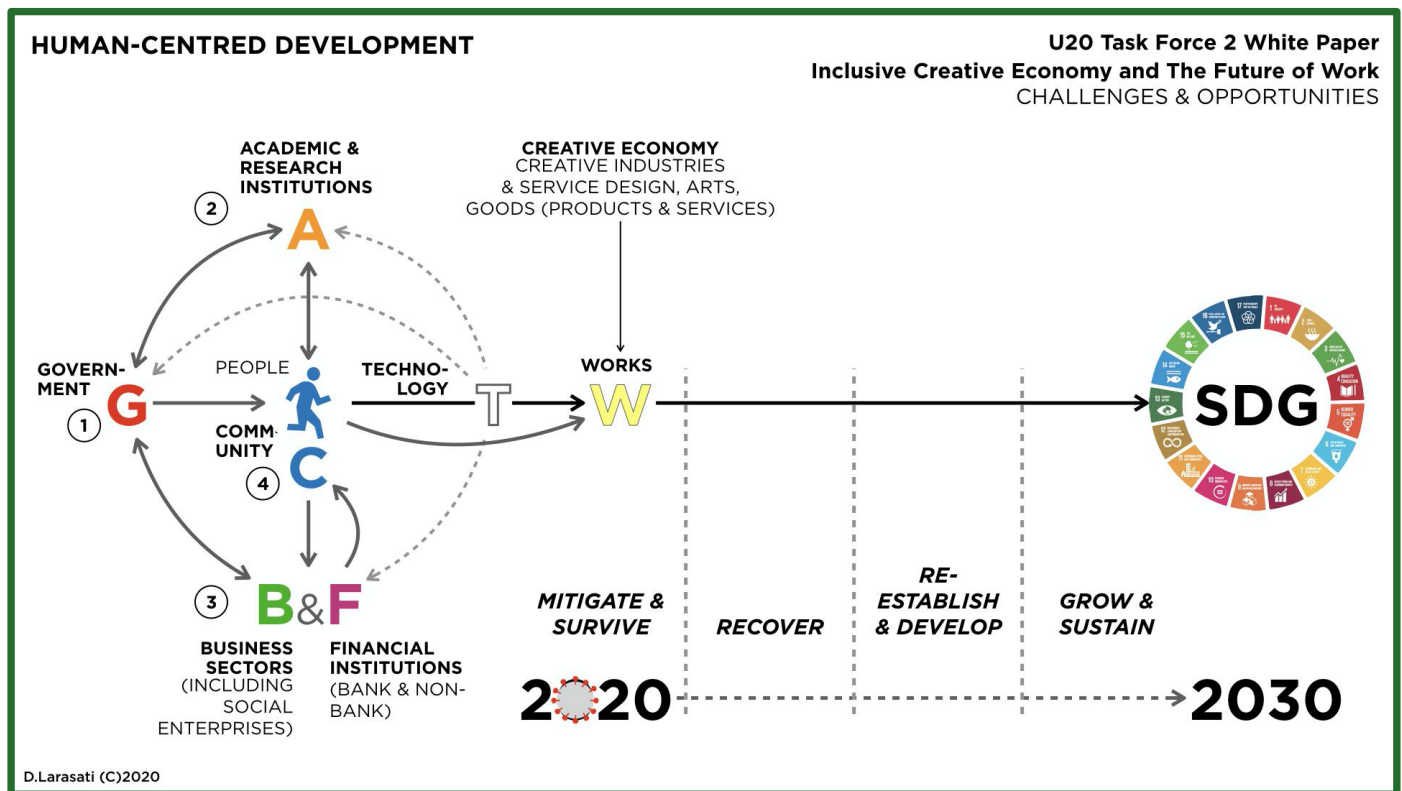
HUMAN-CENTRED DEVELOPMENT

U20 Task Force 2 White Paper
Inclusive Creative Economy and The Future of Work
CHALLENGES & OPPORTUNITIES

ACADEMIC & RESEARCH INSTITUTIONS

2

A

CREATIVE ECONOMY
CREATIVE INDUSTRIES & SERVICE DESIGN, ARTS, GOODS (PRODUCTS & SERVICES)

GOVERNMENT

1

G

PEOPLE

TECHNOLOGY

T

WORKS

W

SDG

COMMUNITY

4

C

3

B&F

BUSINESS SECTORS (INCLUDING SOCIAL ENTERPRISES)

FINANCIAL INSTITUTIONS (BANK & NON-BANK)

MITIGATE & SURVIVE

RECOVER

RE-ESTABLISH & DEVELOP

GROW & SUSTAIN

2020

2030

D.Larasati (C)2020